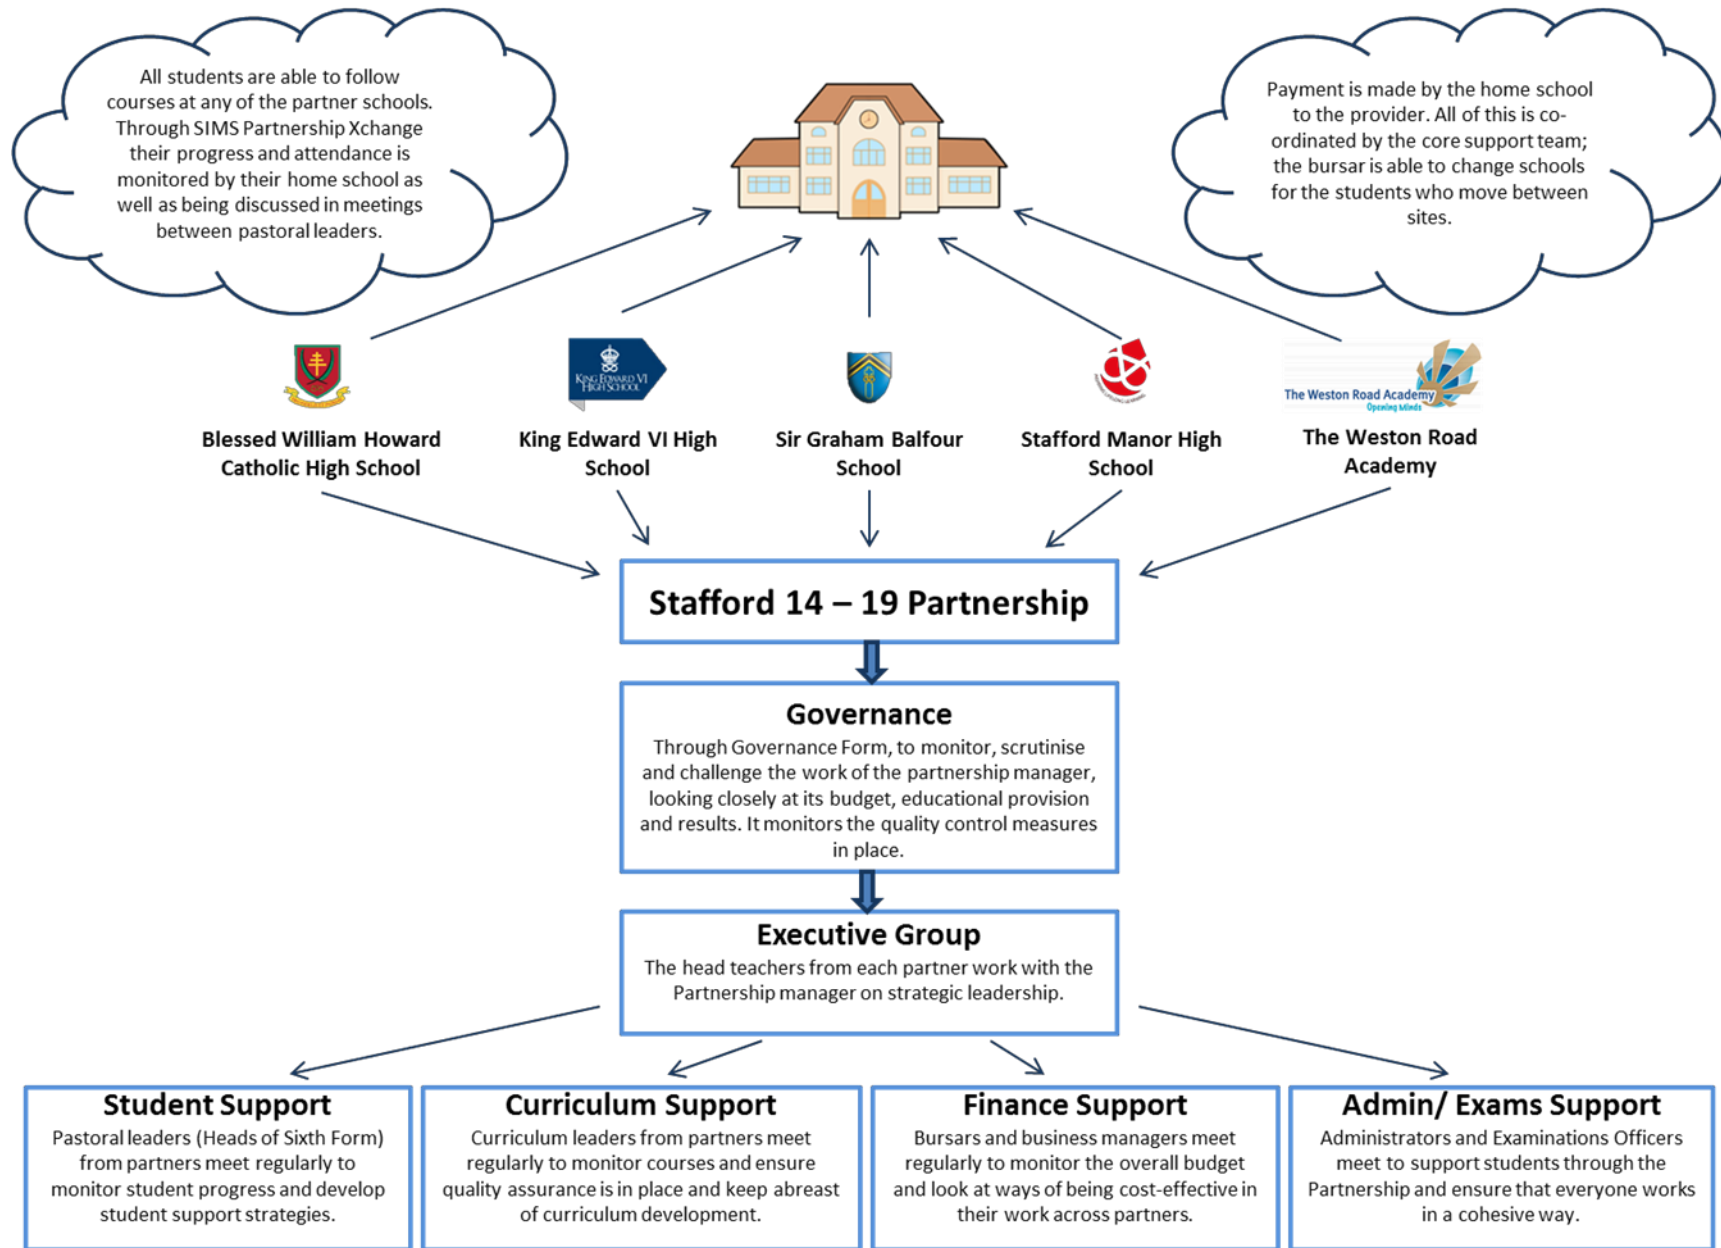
All students are able to follow courses at any of the partner schools. Through SIMS Partnership Xchange their progress and attendance is monitored by their home school as well as being discussed in meetings between pastoral leaders.

Payment is made by the home school to the provider. All of this is co-ordinated by the core support team; the bursar is able to change schools for the students who move between sites.

King Edward VI High School

The Weston Road Academy
Opening Minds

Blessed William Howard Catholic High School

King Edward VI High School

Sir Graham Balfour School

Stafford Manor High School

The Weston Road Academy

Stafford 14 – 19 Partnership

Governance
Through Governance Form, to monitor, scrutinise and challenge the work of the partnership manager, looking closely at its budget, educational provision and results. It monitors the quality control measures in place.

Executive Group
The head teachers from each partner work with the Partnership manager on strategic leadership.

Student Support
Pastoral leaders (Heads of Sixth Form) from partners meet regularly to monitor student progress and develop student support strategies.

Curriculum Support
Curriculum leaders from partners meet regularly to monitor courses and ensure quality assurance is in place and keep abreast of curriculum development.

Finance Support
Bursars and business managers meet regularly to monitor the overall budget and look at ways of being cost-effective in their work across partners.

Admin/ Exams Support
Administrators and Examinations Officers meet to support students through the Partnership and ensure that everyone works in a cohesive way.